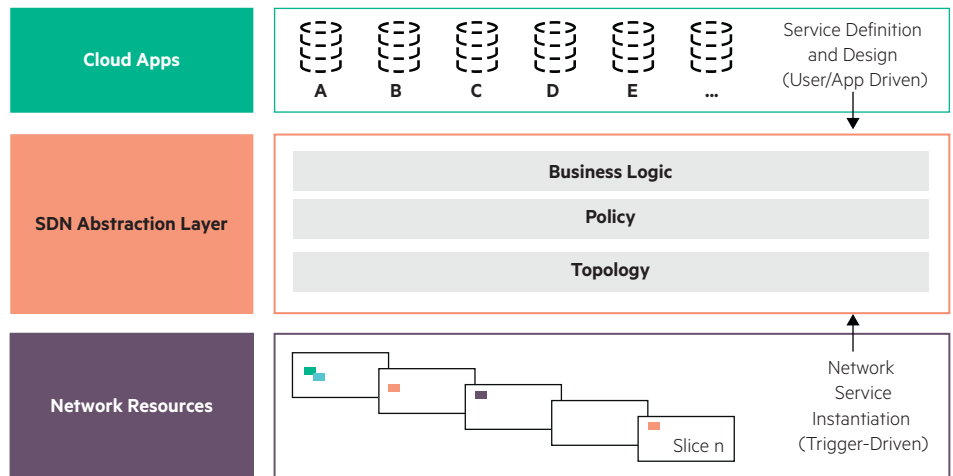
Cloud Apps

A B C D E ...

Service Definition and Design (User/App Driven)

SDN Abstraction Layer

Business Logic

Policy

Topology

Network Resources

Slice n

Network Service Instantiation (Trigger-Driven)